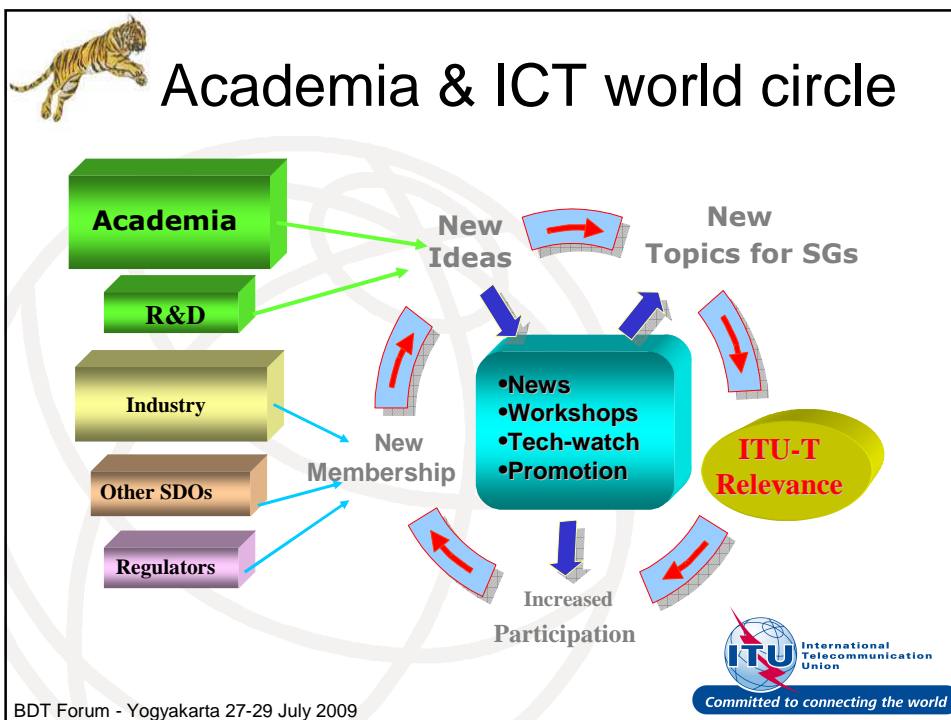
Academia & ICT world circle

Academia

R&D

Industry

Other SDOs

Regulators

New Ideas

New Topics for SGs

•News
•Workshops
•Tech-watch
•Promotion

ITU-T Relevance

New Membership

Increased Participation

ITU International Telecommunication Union

Committed to connecting the world

BDT Forum - Yogyakarta 27-29 July 2009